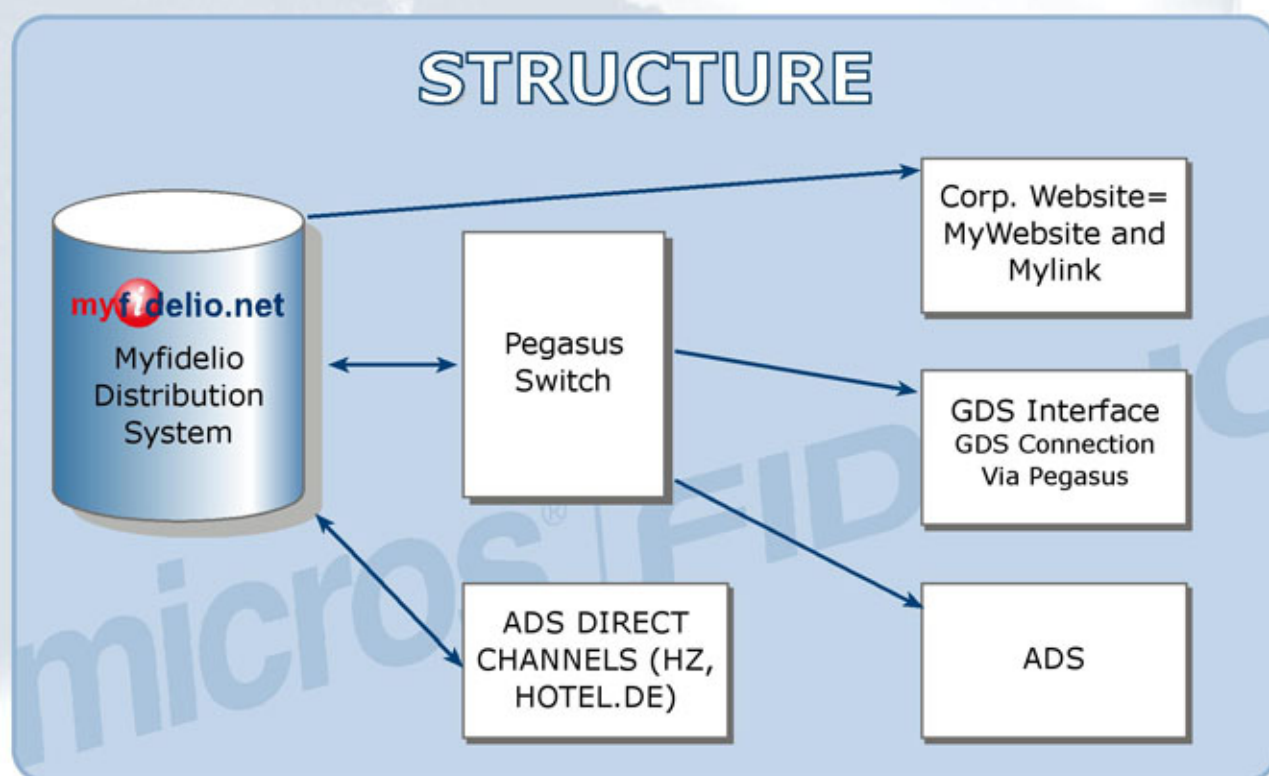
STRUCTURE

myfidelio.net
Myfidelio Distribution System

Pegasus Switch

Corp. Website= MyWebsite and Mylink

GDS Interface
GDS Connection Via Pegasus

ADS DIRECT CHANNELS (HZ, HOTEL.DE)

ADS

micros® FIDELIO